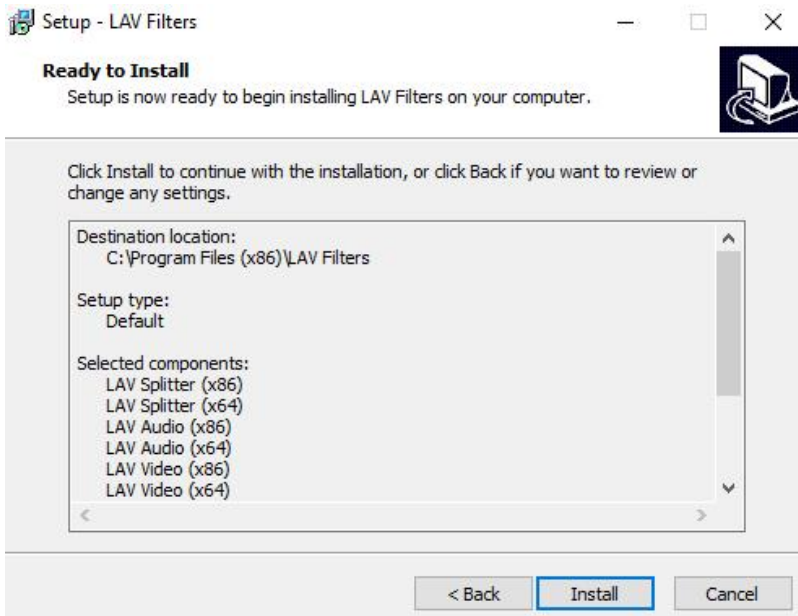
Setup - LAV Filters

Ready to Install
Setup is now ready to begin installing LAV Filters on your computer.

Click Install to continue with the installation, or click Back if you want to review or change any settings.

Destination location:
C:\Program Files (x86)\LAV Filters

Setup type:
Default

Selected components:
LAV Splitter (x86)
LAV Splitter (x64)
LAV Audio (x86)
LAV Audio (x64)
LAV Video (x86)
LAV Video (x64)

< Back
Install
Cancel